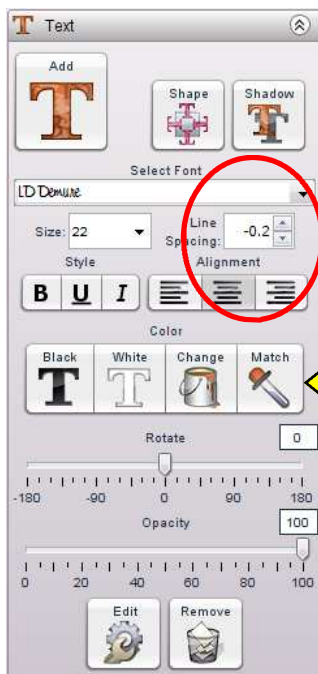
Text

Add

Shape

Shadow

Select Font

LD Demure

Size: 22

Line Spacing: -0.2

Style

Alignment

B U I

Color

Black

White

Change

Match

Rotate

0

-180 -90 0 90 180

Opacity

100

0 20 40 60 80 100

Edit

Remove